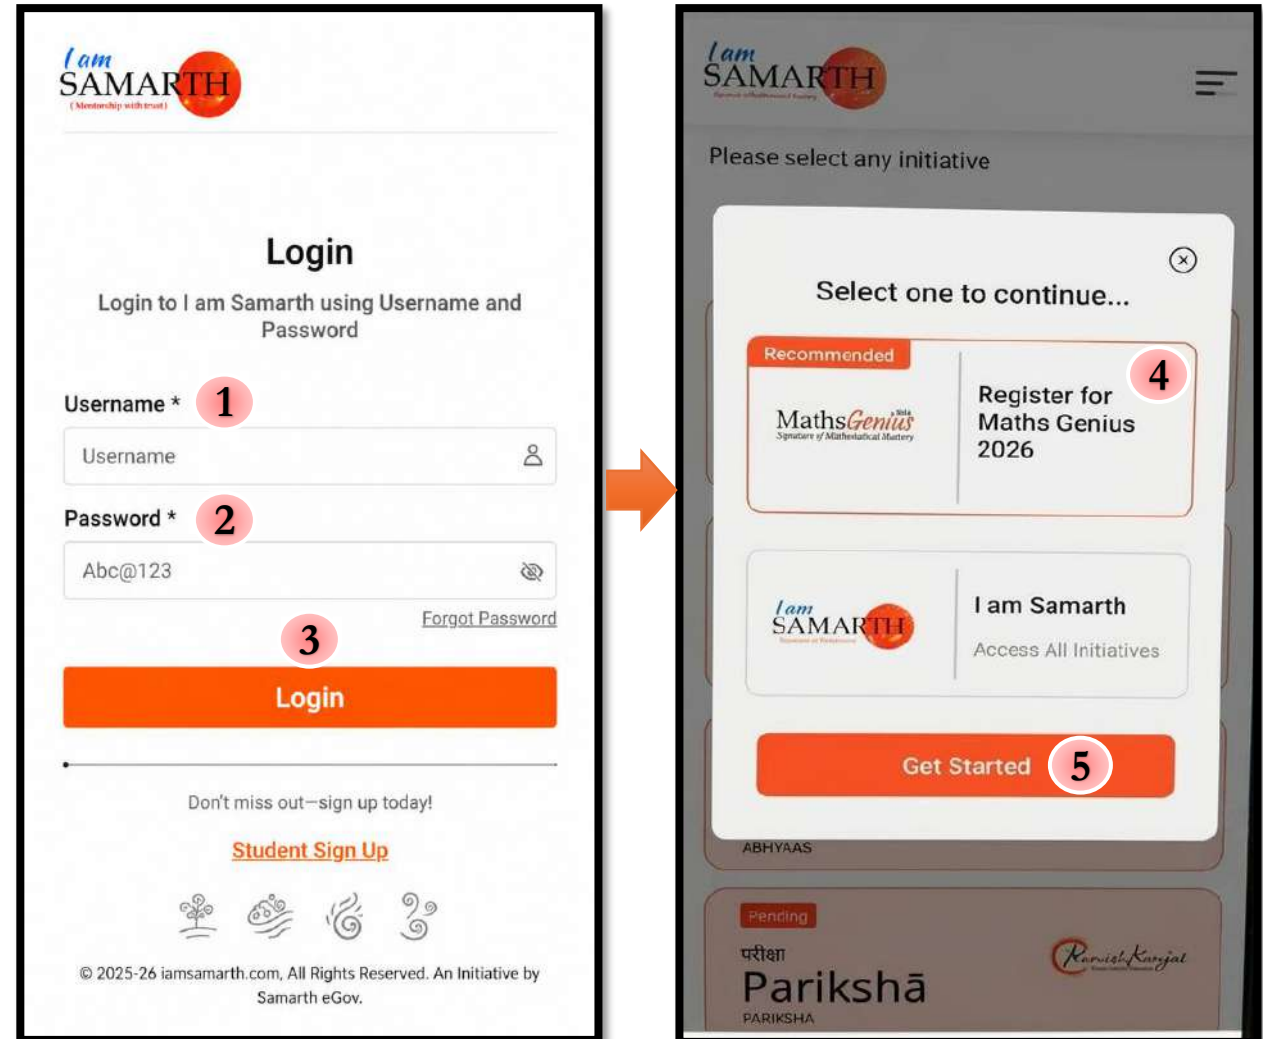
I am SAMARTH
( Mentorship with trust )

Login

Login to I am Samarth using Username and Password

Username * 1

Username

Password * 2

Abc@123

Forgot Password

3

Login

Don't miss out—sign up today!

Student Sign Up

© 2025-26 iamsamarth.com, All Rights Reserved. An Initiative by Samarth eGov.

I am SAMARTH

Please select any initiative

Select one to continue...

Recommended

MathsGenius
Signature of Mathematical Mastery

Register for Maths Genius 2026 4

I am SAMARTH

I am Samarth

Access All Initiatives

Get Started 5

ABHYAAS

Pending

परीक्षा
Parikshā
PARIKSHA

Ramesh Kanjal